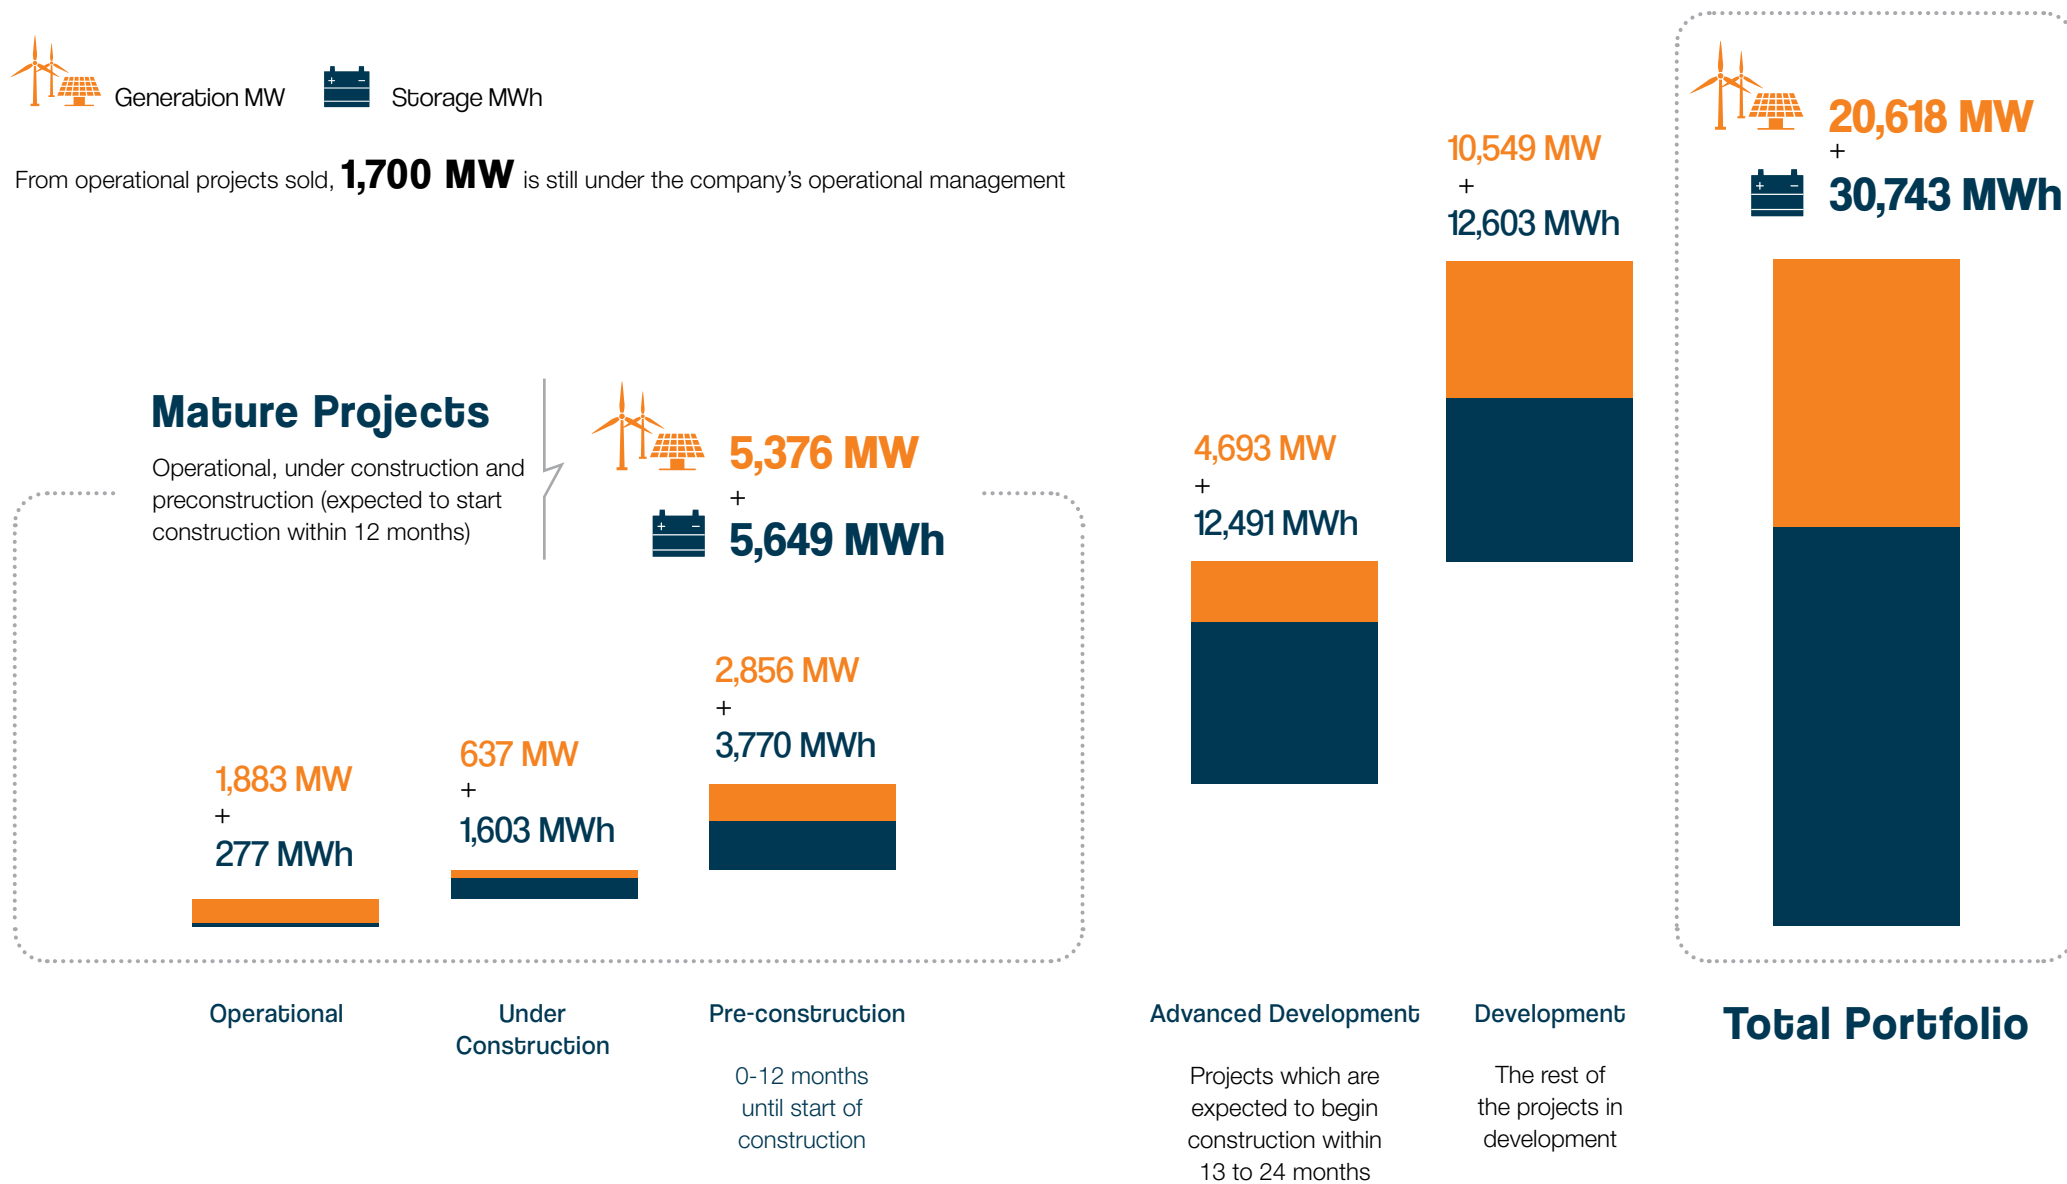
Generation MW Storage MWh

From operational projects sold, **1,700 MW** is still under the company's operational management

Mature Projects

Operational, under construction and preconstruction (expected to start construction within 12 months)

5,376 MW
+
5,649 MWh

1,883 MW
+
277 MWh

637 MW
+
1,603 MWh

2,856 MW
+
3,770 MWh

4,693 MW
+
12,491 MWh

10,549 MW
+
12,603 MWh

20,618 MW
+
30,743 MWh

Operational

Under Construction

Pre-construction

0-12 months until start of construction

Advanced Development

Projects which are expected to begin construction within 13 to 24 months

Development

The rest of the projects in development

Total Portfolio